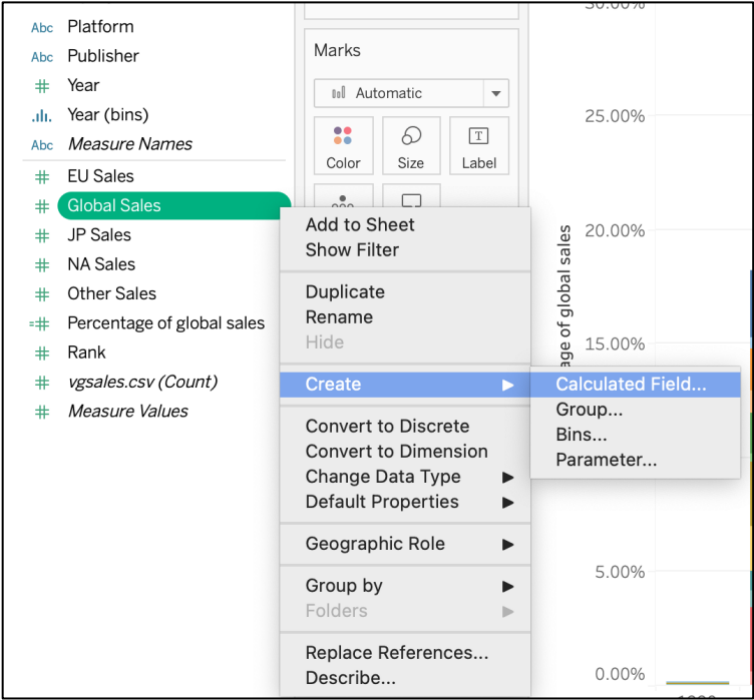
Abc Platform
Abc Publisher
# Year
Year (bins)
Abc *Measure Names*
# EU Sales
# Global Sales
# JP Sales
# NA Sales
# Other Sales
Percentage of global sales
# Rank
# *vgsales.csv (Count)*
# *Measure Values*

Marks

Automatic

Color
Size
Label

Add to Sheet
Show Filter

Duplicate
Rename
Hide

Create ▶

Convert to Discrete
Convert to Dimension
Change Data Type ▶
Default Properties ▶

Geographic Role ▶

Group by ▶
Folders ▶

Replace References...
Describe...

Calculated Field...
Group...
Bins...
Parameter...

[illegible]age of global sales

30.00%
25.00%
20.00%
15.00%
5.00%
0.00%